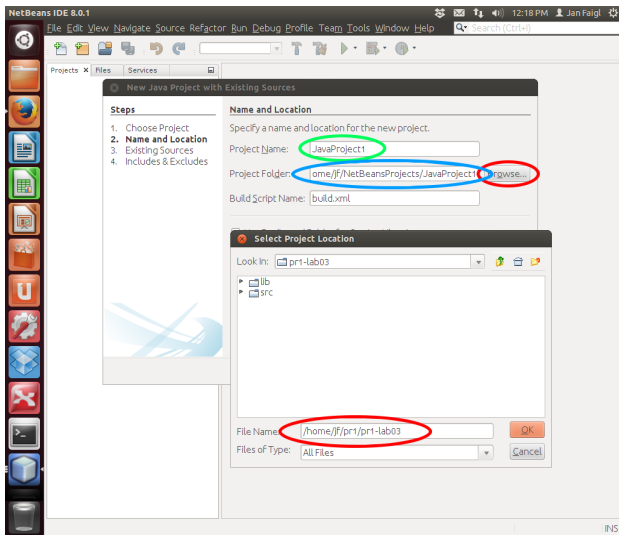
NetBeans IDE 8.0.1

12:18 PM Jan Faigl

File Edit View Navigate Source Refactor Run Debug Profile Team Tools Window Help

Search (Ctrl+I)

Projects × Files Services

New Java Project with Existing Sources

Steps

1. Choose Project
2. Name and Location
3. Existing Sources
4. Includes & Excludes

Name and Location

Specify a name and location for the new project.

Project Name: JavaProject1

Project Folder: ome/jf/NetBeansProjects/JavaProject1 Browse...

Build Script Name: build.xml

Select Project Location

Look In: pr1-lab03

lib
src

File Name: /home/jf/pr1/pr1-lab03

Files of Type: All Files

OK

Cancel

INS